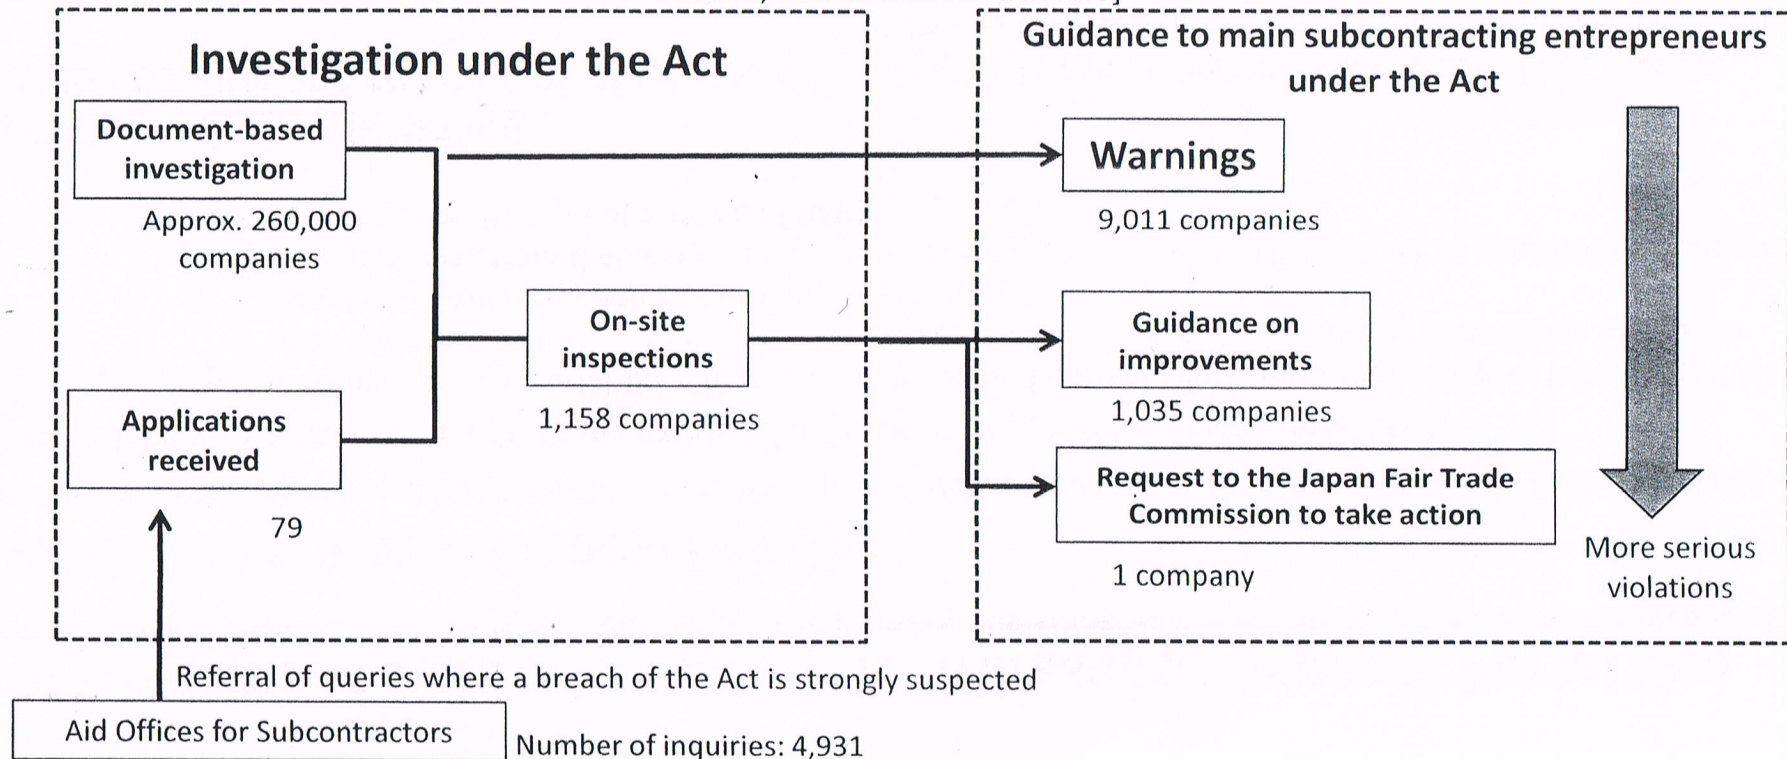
Investigation under the Act

Document-based investigation

Approx. 260,000 companies

Applications received

79

On-site inspections

1,158 companies

Guidance to main subcontracting entrepreneurs under the Act

Warnings

9,011 companies

Guidance on improvements

1,035 companies

Request to the Japan Fair Trade Commission to take action

1 company

More serious violations

Referral of queries where a breach of the Act is strongly suspected

Aid Offices for Subcontractors

Number of inquiries: 4,931